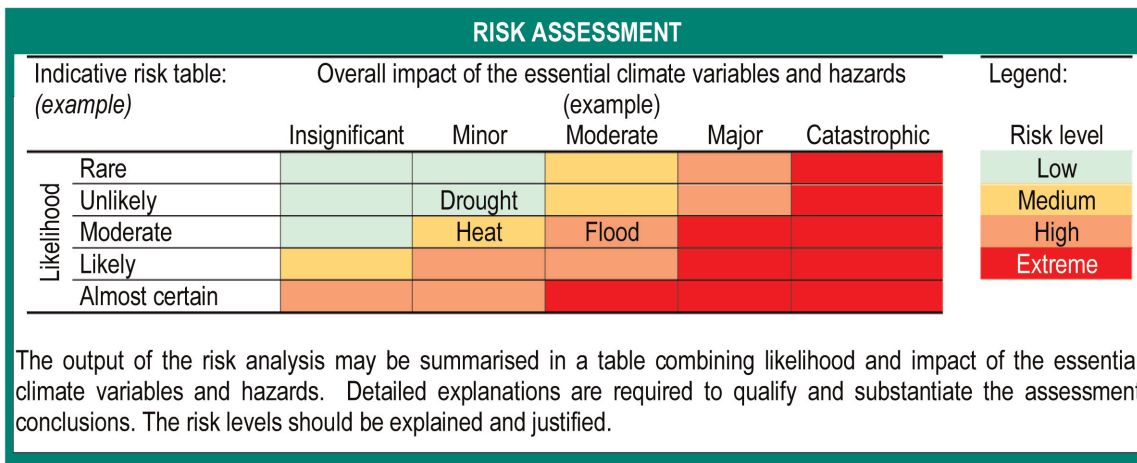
RISK ASSESSMENT

Indicative risk table:
(example)

Overall impact of the essential climate variables and hazards
(example)

| Likelihood | Insignificant | Minor | Moderate | Major | Catastrophic |
|---|---|---|---|---|---|
| Rare | | | | | |
| Unlikely | | Drought | | | |
| Moderate | | Heat | Flood | | |
| Likely | | | | | |
| Almost certain | | | | | |

Legend:

| Risk level |
|---|
| Low |
| Medium |
| High |
| Extreme |

The output of the risk analysis may be summarised in a table combining likelihood and impact of the essentia climate variables and hazards. Detailed explanations are required to qualify and substantiate the assessment conclusions. The risk levels should be explained and justified.